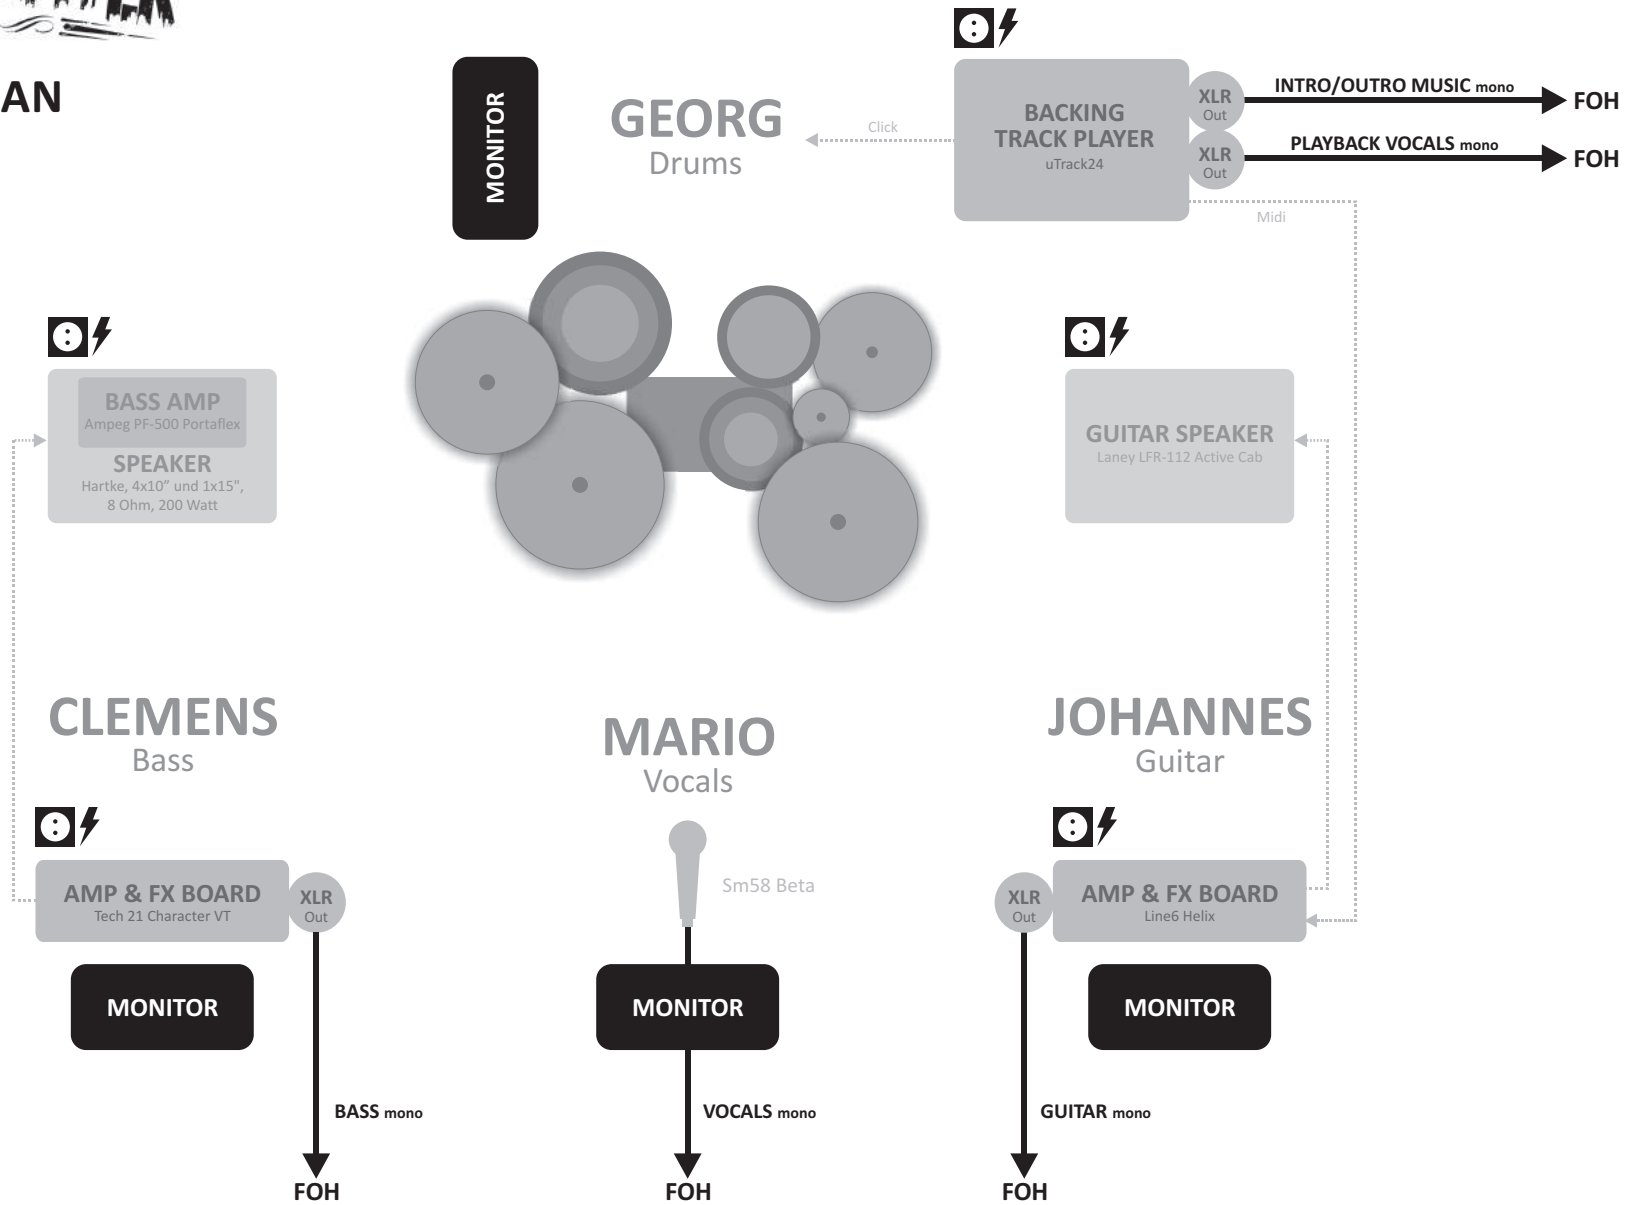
AN

MONITOR

GEORG
Drums

Click

BACKING TRACK PLAYER
uTrack24

XLR
Out

INTRO/OUTRO MUSIC mono

FOH

XLR
Out

PLAYBACK VOCALS mono

FOH

Midi

BASS AMP
Ampeg PF-500 Portaflex

SPEAKER
Hartke, 4x10" und 1x15", 8 Ohm, 200 Watt

GUITAR SPEAKER
Laney LFR-112 Active Cab

CLEMENS
Bass

MARIO
Vocals

JOHANNES
Guitar

AMP & FX BOARD
Tech 21 Character VT

XLR
Out

Sm58 Beta

XLR
Out

AMP & FX BOARD
Line6 Helix

MONITOR

MONITOR

MONITOR

BASS mono

VOCALS mono

GUITAR mono

FOH

FOH

FOH